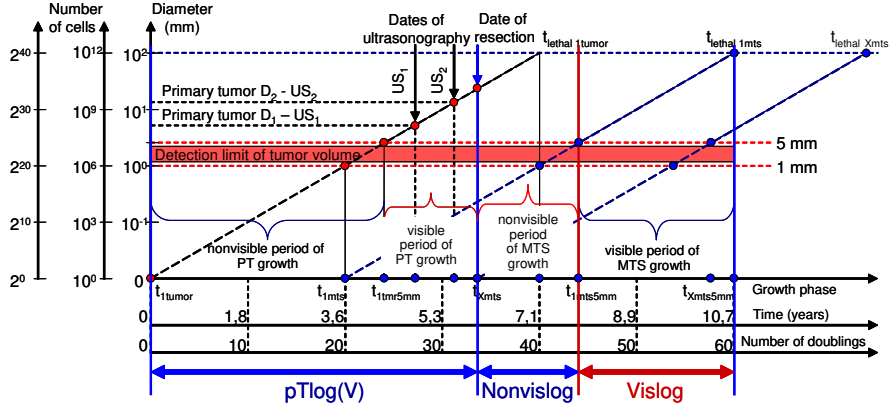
Number of cells

Diameter (mm)

$2^{40}$ $10^{12}$ $10^{2}$

$2^{30}$ $10^{9}$ $10^{1}$

$2^{20}$ $10^{6}$ $10^{0}$

$2^{10}$ $10^{3}$ $10^{-1}$

$2^{0}$ $10^{0}$ 0

Dates of ultrasonography

Date of resection

$t_{lethal\ 1tumor}$

$t_{lethal\ 1mts}$

$t_{lethal\ Xmts}$

US$_1$

US$_2$

Primary tumor D$_2$ - US$_2$

Primary tumor D$_1$ – US$_1$

Detection limit of tumor volume

5 mm

1 mm

nonvisible period of PT growth

visible period of PT growth

nonvisible period of MTS growth

visible period of MTS growth

$t_{1tumor}$ $t_{1mts}$ $t_{1tmr5mm}$ $t_{Xmts}$ $t_{1mts5mm}$ $t_{Xmts5mm}$ Growth phase

0 1,8 3,6 5,3 7,1 8,9 10,7 Time (years)

0 10 20 30 40 50 60 Number of doublings

pTlog(V)

Nonvislog

Vislog